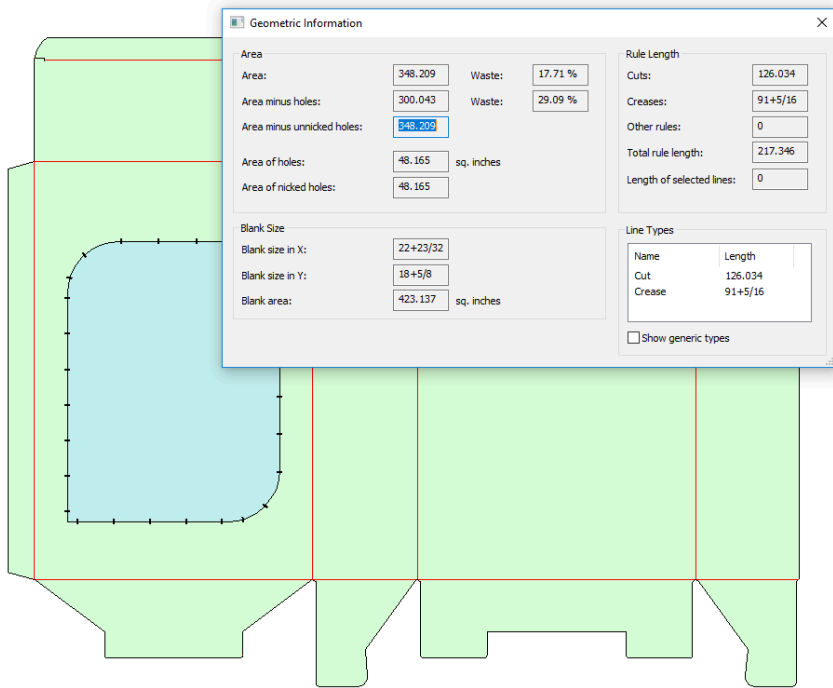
Geometric Information

Area

Area: 348.209 Waste: 17.71 %

Area minus holes: 300.043 Waste: 29.09 %

Area minus unnicked holes: 348.209

Area of holes: 48.165 sq. inches

Area of nicked holes: 48.165

Rule Length

Cuts: 126.034

Creases: 91+5/16

Other rules: 0

Total rule length: 217.346

Length of selected lines: 0

Blank Size

Blank size in X: 22+23/32

Blank size in Y: 18+5/8

Blank area: 423.137 sq. inches

Line Types

| Name | Length |
|---|---|
| Cut | 126.034 |
| Crease | 91+5/16 |

Show generic types